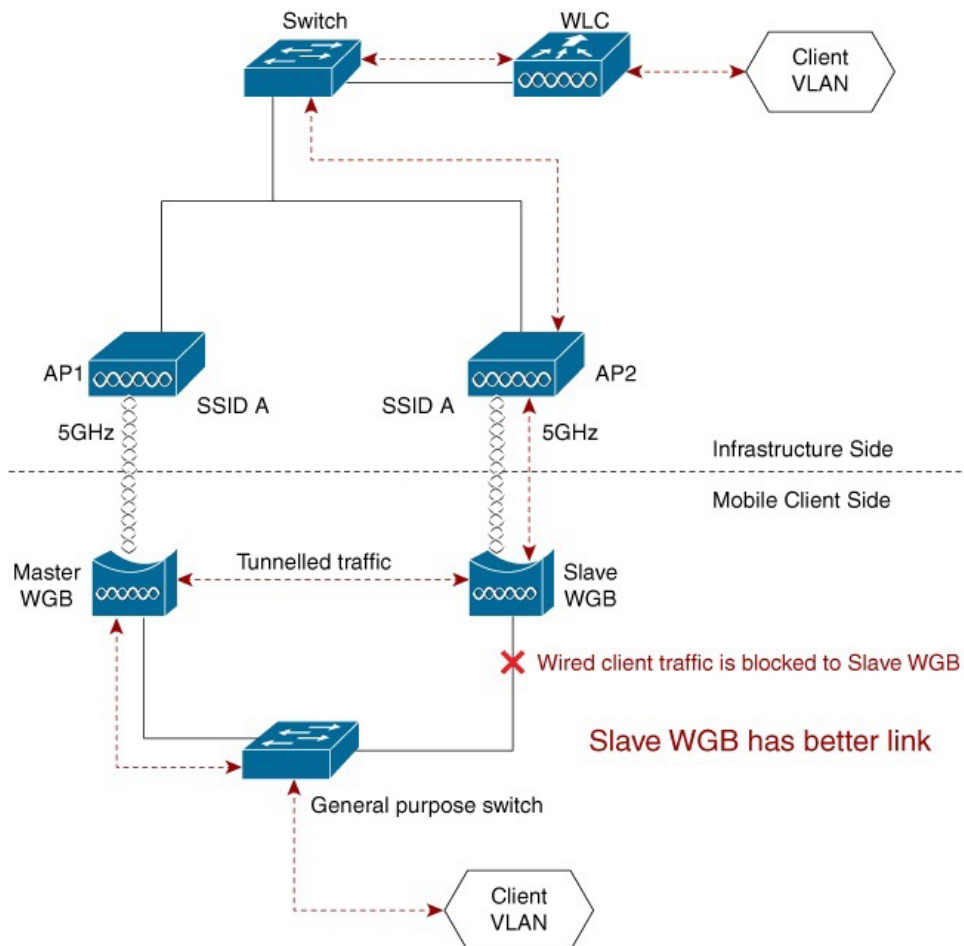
Switch

WLC

Client VLAN

AP1

SSID A

5GHz

SSID A

AP2

5GHz

Infrastructure Side

Mobile Client Side

Master WGB

Tunnelled traffic

Slave WGB

Wired client traffic is blocked to Slave WGB

Slave WGB has better link

General purpose switch

Client VLAN